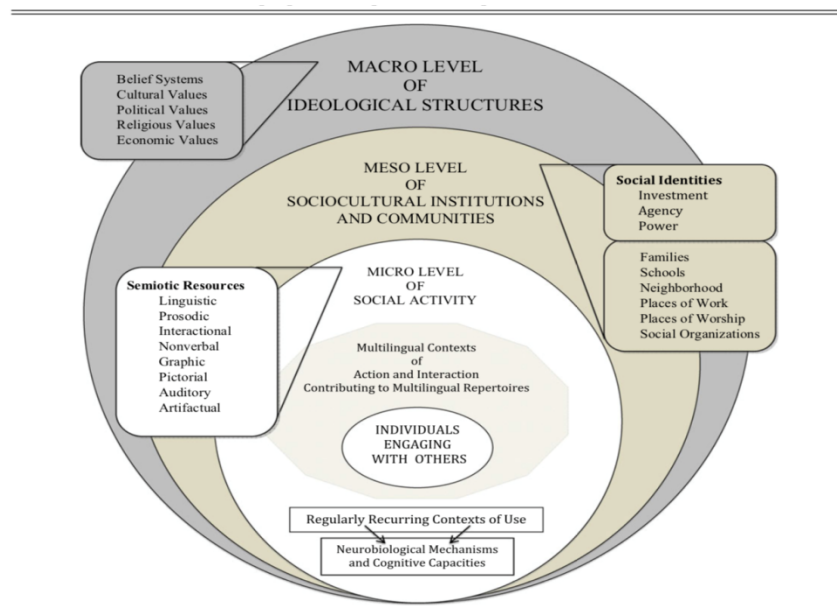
Belief Systems
Cultural Values
Political Values
Religious Values
Economic Values

MACRO LEVEL
OF
IDEOLOGICAL STRUCTURES

MESO LEVEL
OF
SOCIOCULTURAL INSTITUTIONS
AND COMMUNITIES

Social Identities
Investment
Agency
Power

Families
Schools
Neighborhood
Places of Work
Places of Worship
Social Organizations

Semiotic Resources
Linguistic
Prosodic
Interactional
Nonverbal
Graphic
Pictorial
Auditory
Artifactual

MICRO LEVEL
OF
SOCIAL ACTIVITY

Multilingual Contexts
of
Action and Interaction
Contributing to Multilingual Repertoires

INDIVIDUALS
ENGAGING
WITH OTHERS

Regularly Recurring Contexts of Use

Neurobiological Mechanisms
and Cognitive Capacities